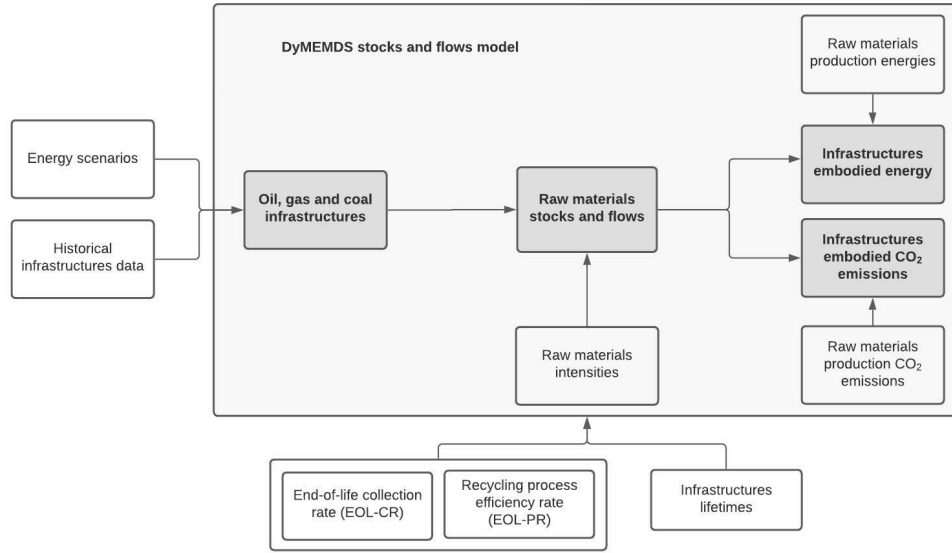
DyMEMDS stocks and flows model

Energy scenarios

Historical infrastructures data

Oil, gas and coal infrastructures

Raw materials stocks and flows

Raw materials production energies

Infrastructures embodied energy

Infrastructures embodied $CO_2$ emissions

Raw materials intensities

Raw materials production $CO_2$ emissions

End-of-life collection rate (EOL-CR)

Recycling process efficiency rate (EOL-PR)

Infrastructures lifetimes